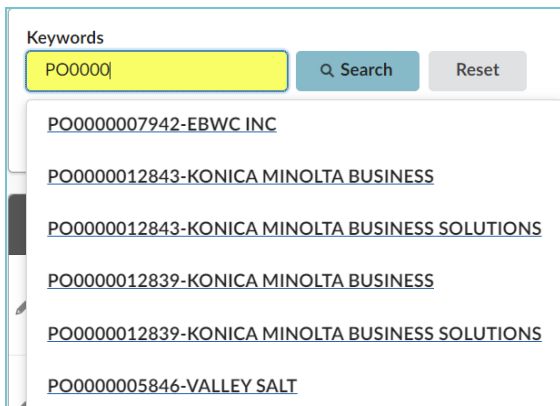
Keywords

PO0000

Search

Reset

PO0000007942-EBWC INC

PO0000012843-KONICA MINOLTA BUSINESS

PO0000012843-KONICA MINOLTA BUSINESS SOLUTIONS

PO0000012839-KONICA MINOLTA BUSINESS

PO0000012839-KONICA MINOLTA BUSINESS SOLUTIONS

PO0000005846-VALLEY SALT